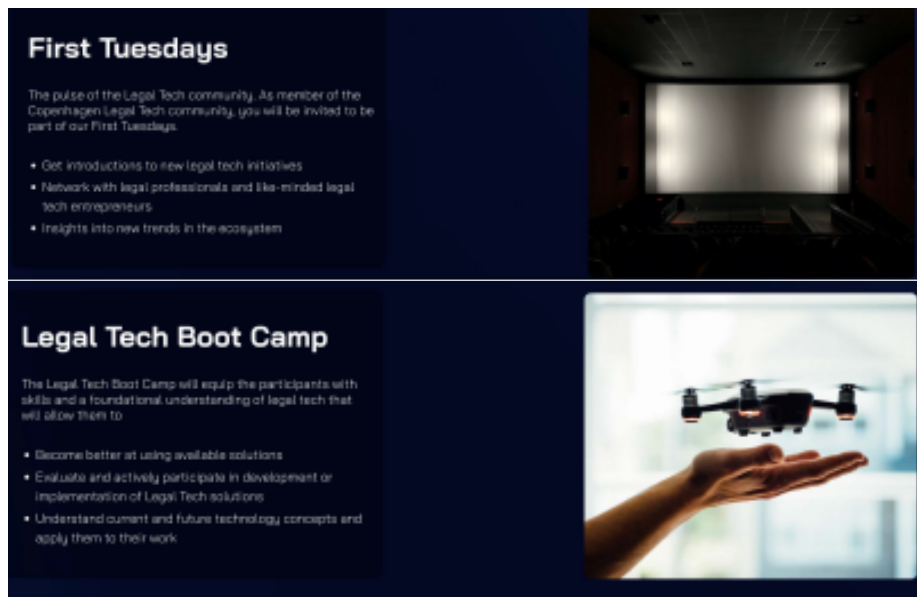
First Tuesdays

The pulse of the Legal Tech community. As member of the Copenhagen Legal Tech community, you will be invited to be part of our First Tuesdays.

• Get introductions to new legal tech initiatives
• Network with legal professionals and like-minded legal tech entrepreneurs
• Insights into new trends in the ecosystem

Legal Tech Boot Camp

The Legal Tech Boot Camp will equip the participants with skills and a foundational understanding of legal tech that will allow them to

• Become better at using available solutions
• Evaluate and actively participate in development or implementation of Legal Tech solutions
• Understand current and future technology concepts and apply them to their work